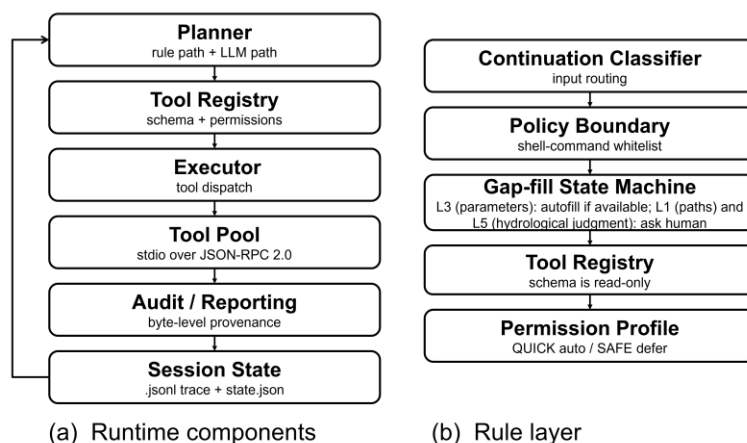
Planner
rule path + LLM path

Tool Registry
schema + permissions

Executor
tool dispatch

Tool Pool
stdio over JSON-RPC 2.0

Audit / Reporting
byte-level provenance

Session State
.jsonl trace + state.json

(a) Runtime components

Continuation Classifier
input routing

Policy Boundary
shell-command whitelist

Gap-fill State Machine
L3 (parameters): autofill if available; L1 (paths) and L5 (hydrological judgment): ask human

Tool Registry
schema is read-only

Permission Profile
QUICK auto / SAFE defer

(b) Rule layer